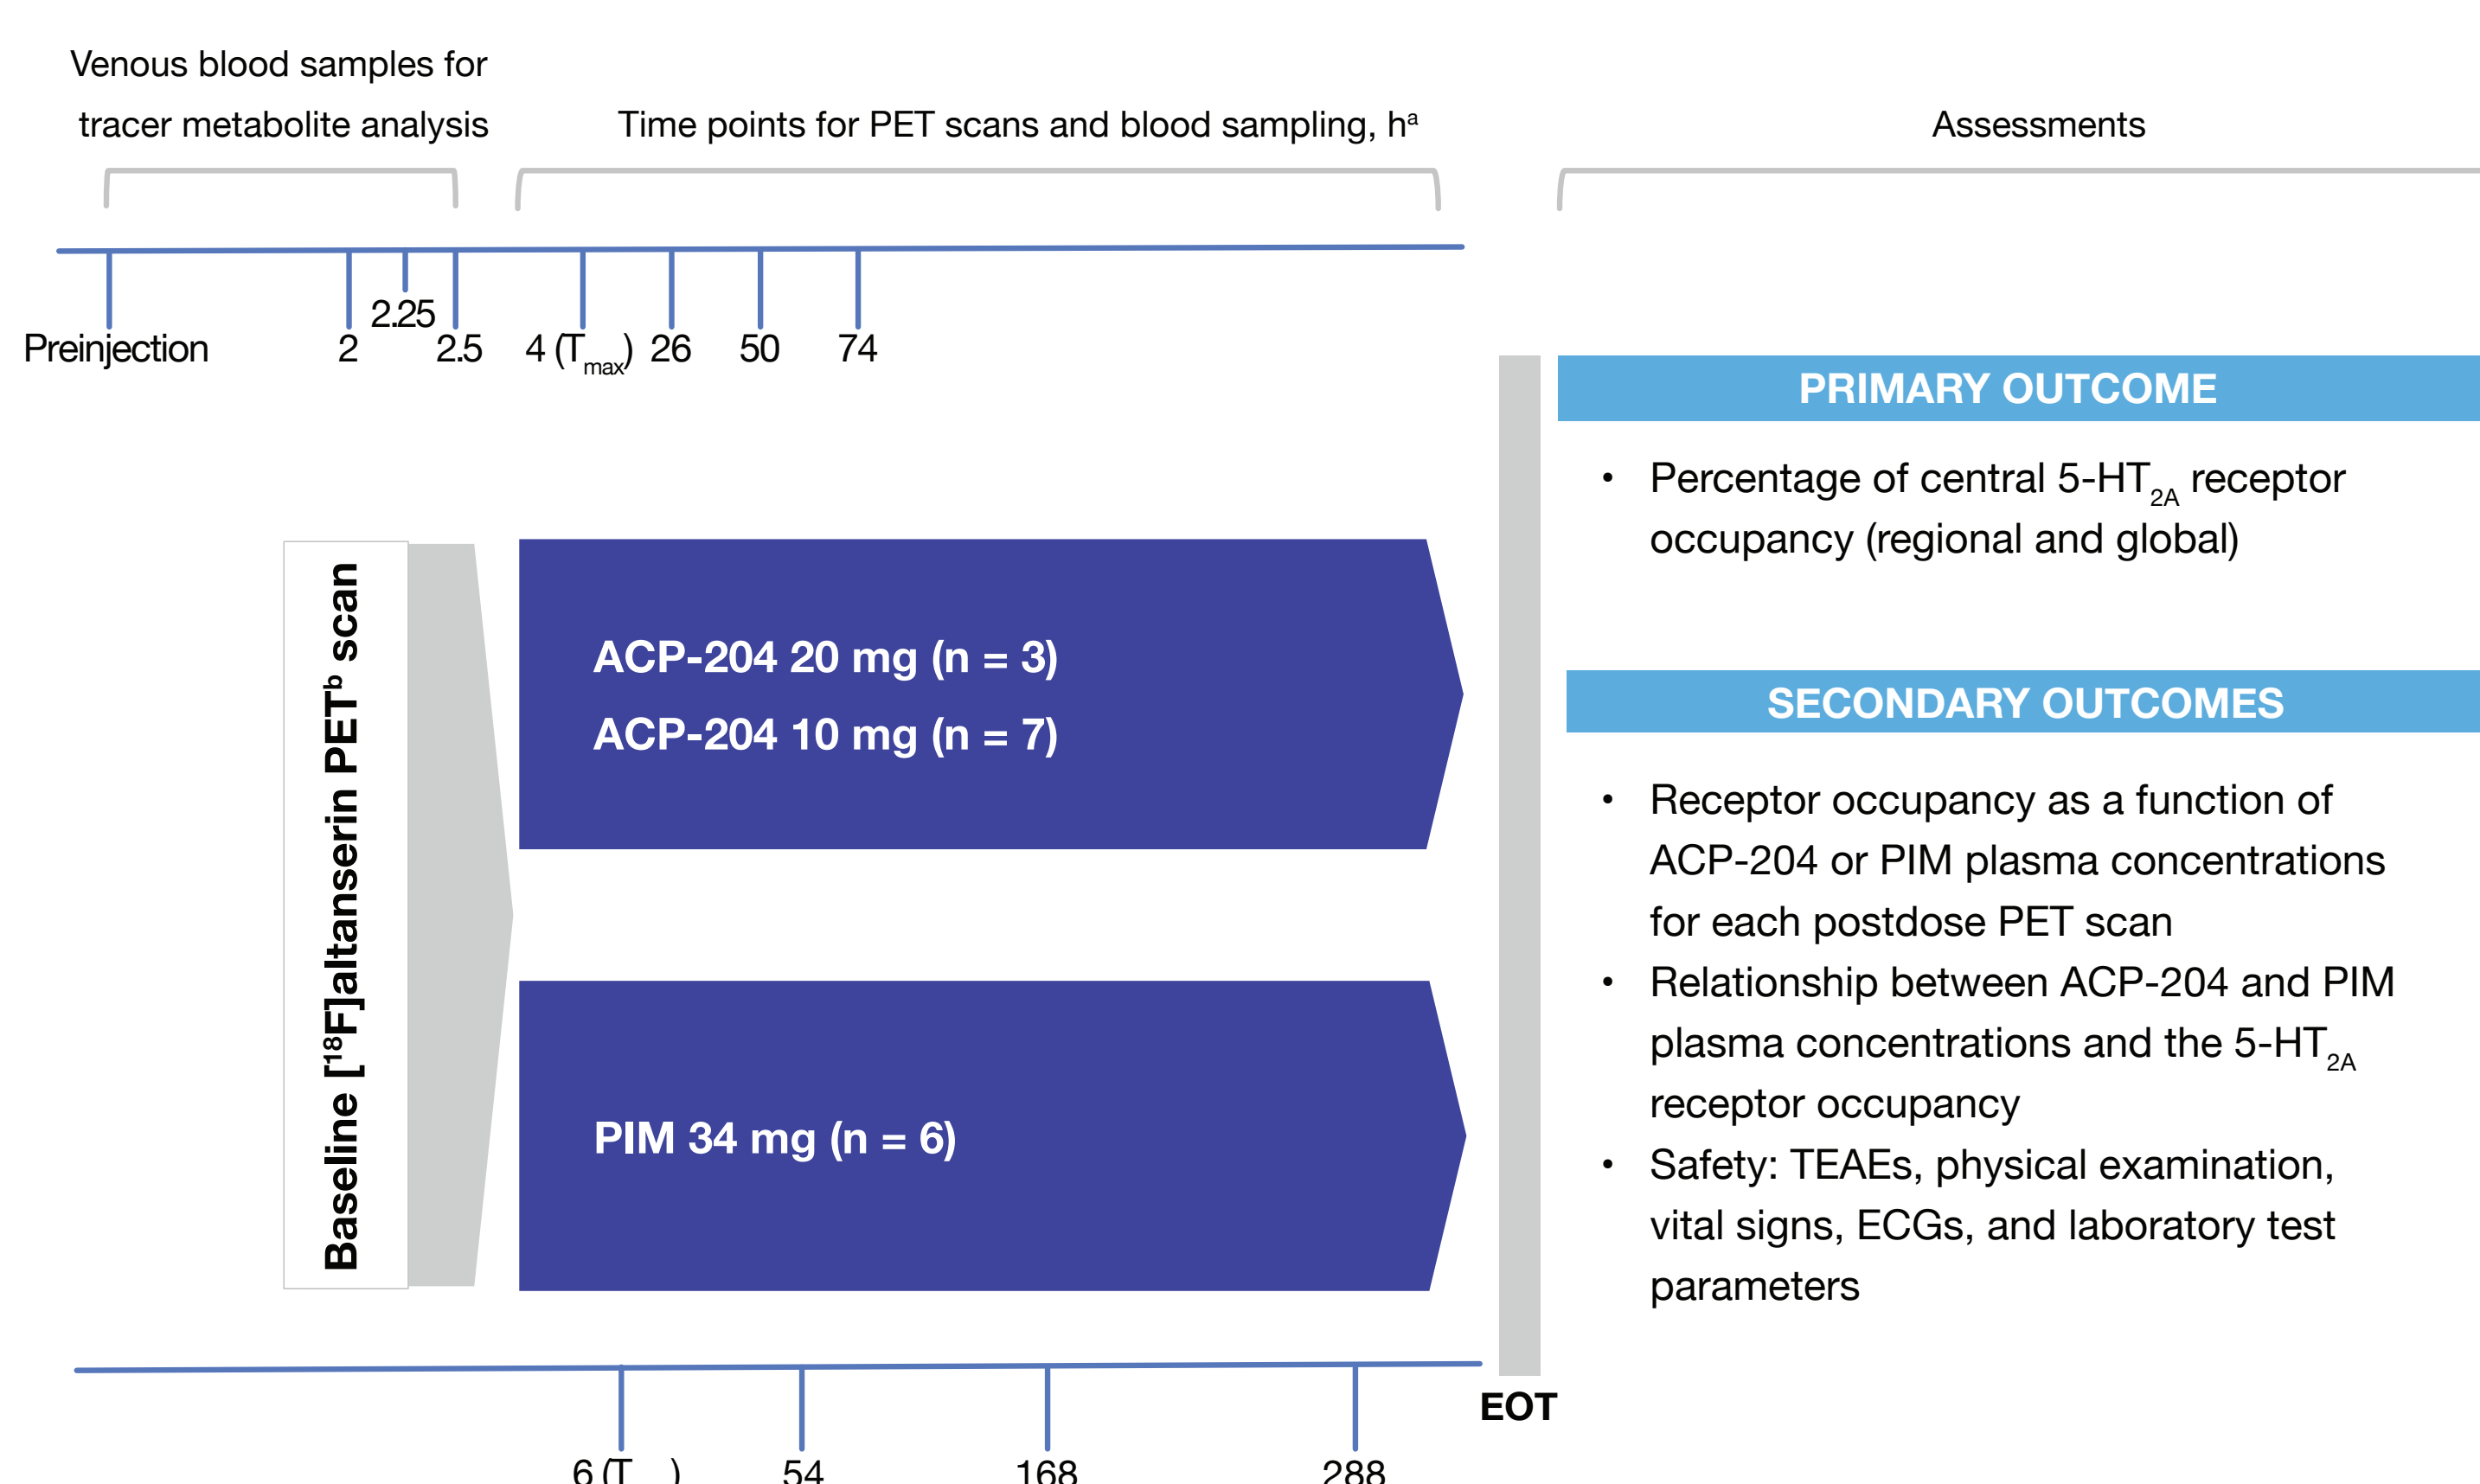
Venous blood samples for tracer metabolite analysis

Time points for PET scans and blood sampling, h$^a$

Assessments

Preinjection 2 2.25 2.5 4 (T$_{max}$) 26 50 74

PRIMARY OUTCOME

• Percentage of central 5-HT$_{2A}$ receptor occupancy (regional and global)

SECONDARY OUTCOMES

• Receptor occupancy as a function of ACP-204 or PIM plasma concentrations for each postdose PET scan
• Relationship between ACP-204 and PIM plasma concentrations and the 5-HT$_{2A}$ receptor occupancy
• Safety: TEAEs, physical examination, vital signs, ECGs, and laboratory test parameters

Baseline [$^{18}$F]altanserin PET$^b$ scan

ACP-204 20 mg (n = 3)
ACP-204 10 mg (n = 7)

PIM 34 mg (n = 6)

EOT

6 (T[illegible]) 54 168 288